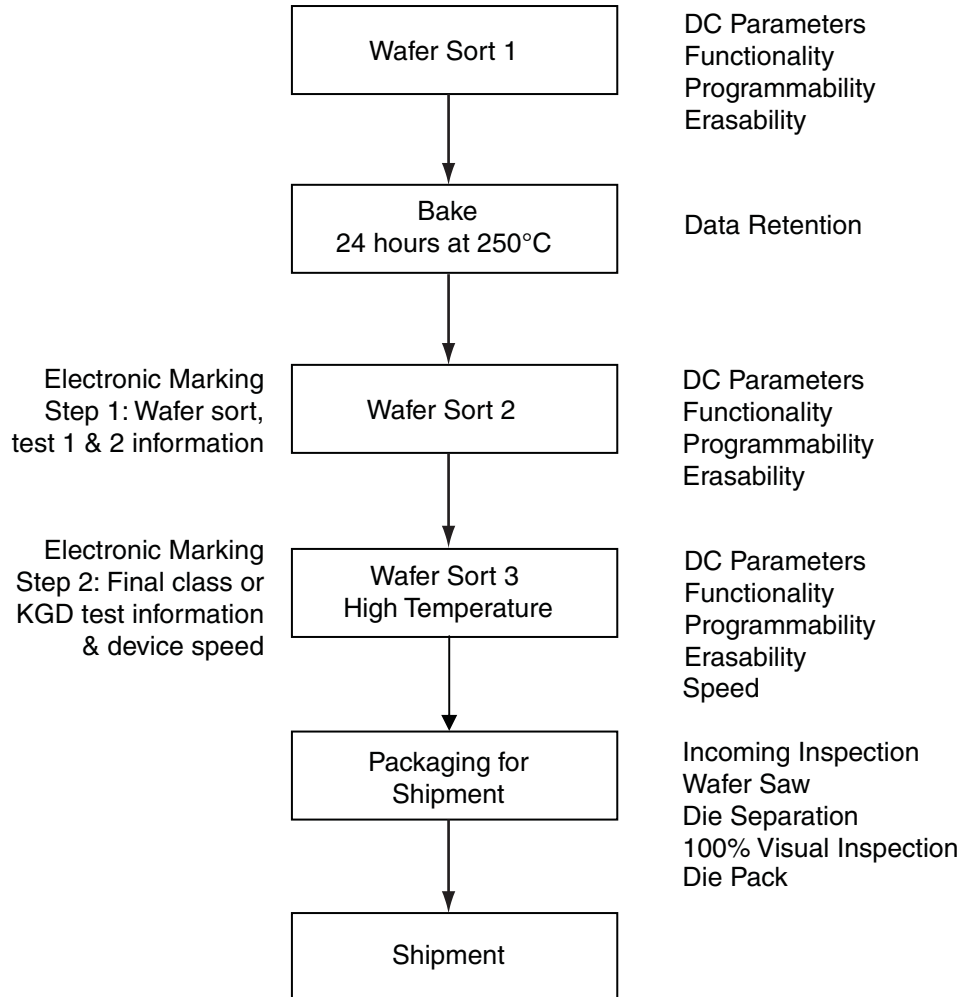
Wafer Sort 1

DC Parameters
Functionality
Programmability
Erasability

Bake
24 hours at 250°C

Data Retention

Electronic Marking
Step 1: Wafer sort, test 1 & 2 information

Wafer Sort 2

DC Parameters
Functionality
Programmability
Erasability

Electronic Marking
Step 2: Final class or KGD test information & device speed

Wafer Sort 3
High Temperature

DC Parameters
Functionality
Programmability
Erasability
Speed

Packaging for Shipment

Incoming Inspection
Wafer Saw
Die Separation
100% Visual Inspection
Die Pack

Shipment